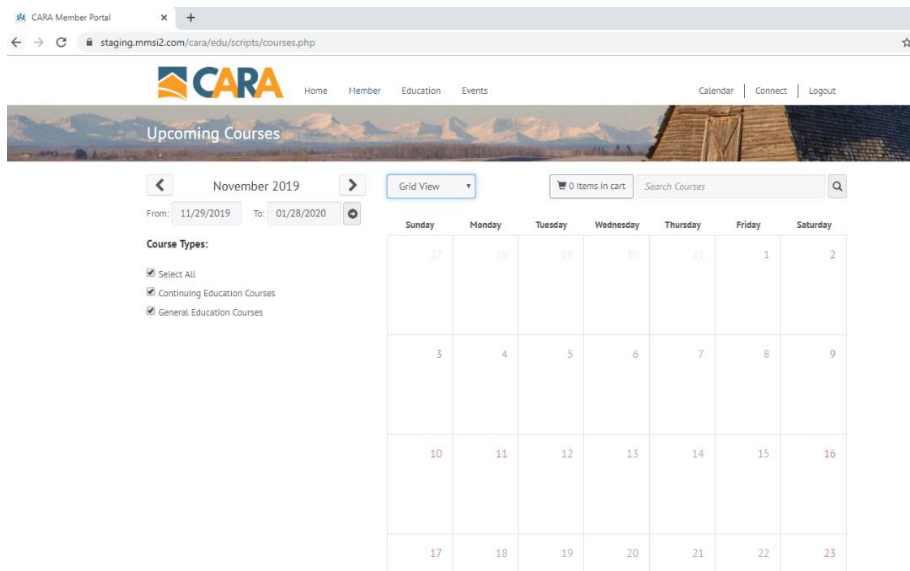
CARA Member Portal ×

staging.mmsi2.com/cara/edu/scripts/courses.php

CARA Home Member Education Events Calendar Connect Logout

Upcoming Courses

November 2019

From: 11/29/2019 To: 01/28/2020

Course Types:

Select All

Continuing Education Courses

General Education Courses

Grid View

0 items in cart

Search Courses

| Sunday | Monday | Tuesday | Wednesday | Thursday | Friday | Saturday |
|---|---|---|---|---|---|---|
| 27 | 28 | 29 | 30 | 31 | 1 | 2 |
| 3 | 4 | 5 | 6 | 7 | 8 | 9 |
| 10 | 11 | 12 | 13 | 14 | 15 | 16 |
| 17 | 18 | 19 | 20 | 21 | 22 | 23 |